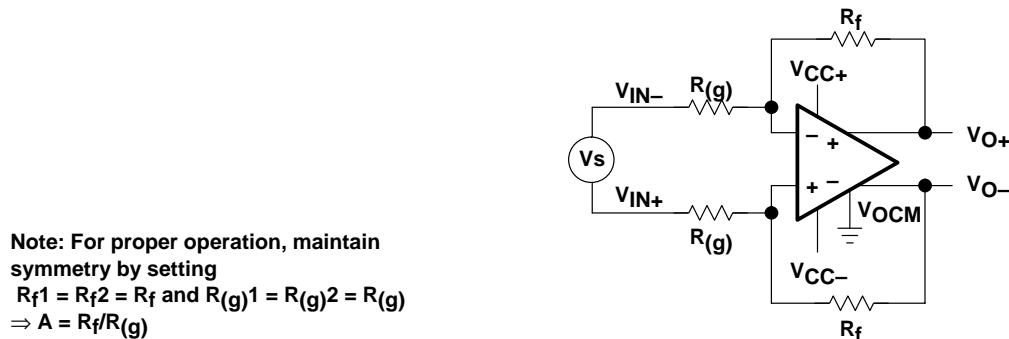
$R_f$

$V_{CC+}$

$V_{IN-}$ $R_{(g)}$

− +

$V_{O+}$

Vs

$V_{IN+}$

+ −

$V_{O-}$

$V_{OCM}$

$R_{(g)}$

$V_{CC-}$

$R_f$

Note: For proper operation, maintain symmetry by setting $R_f1 = R_f2 = R_f$ and $R_{(g)}1 = R_{(g)}2 = R_{(g)}$ $\Rightarrow A = R_f/R_{(g)}$